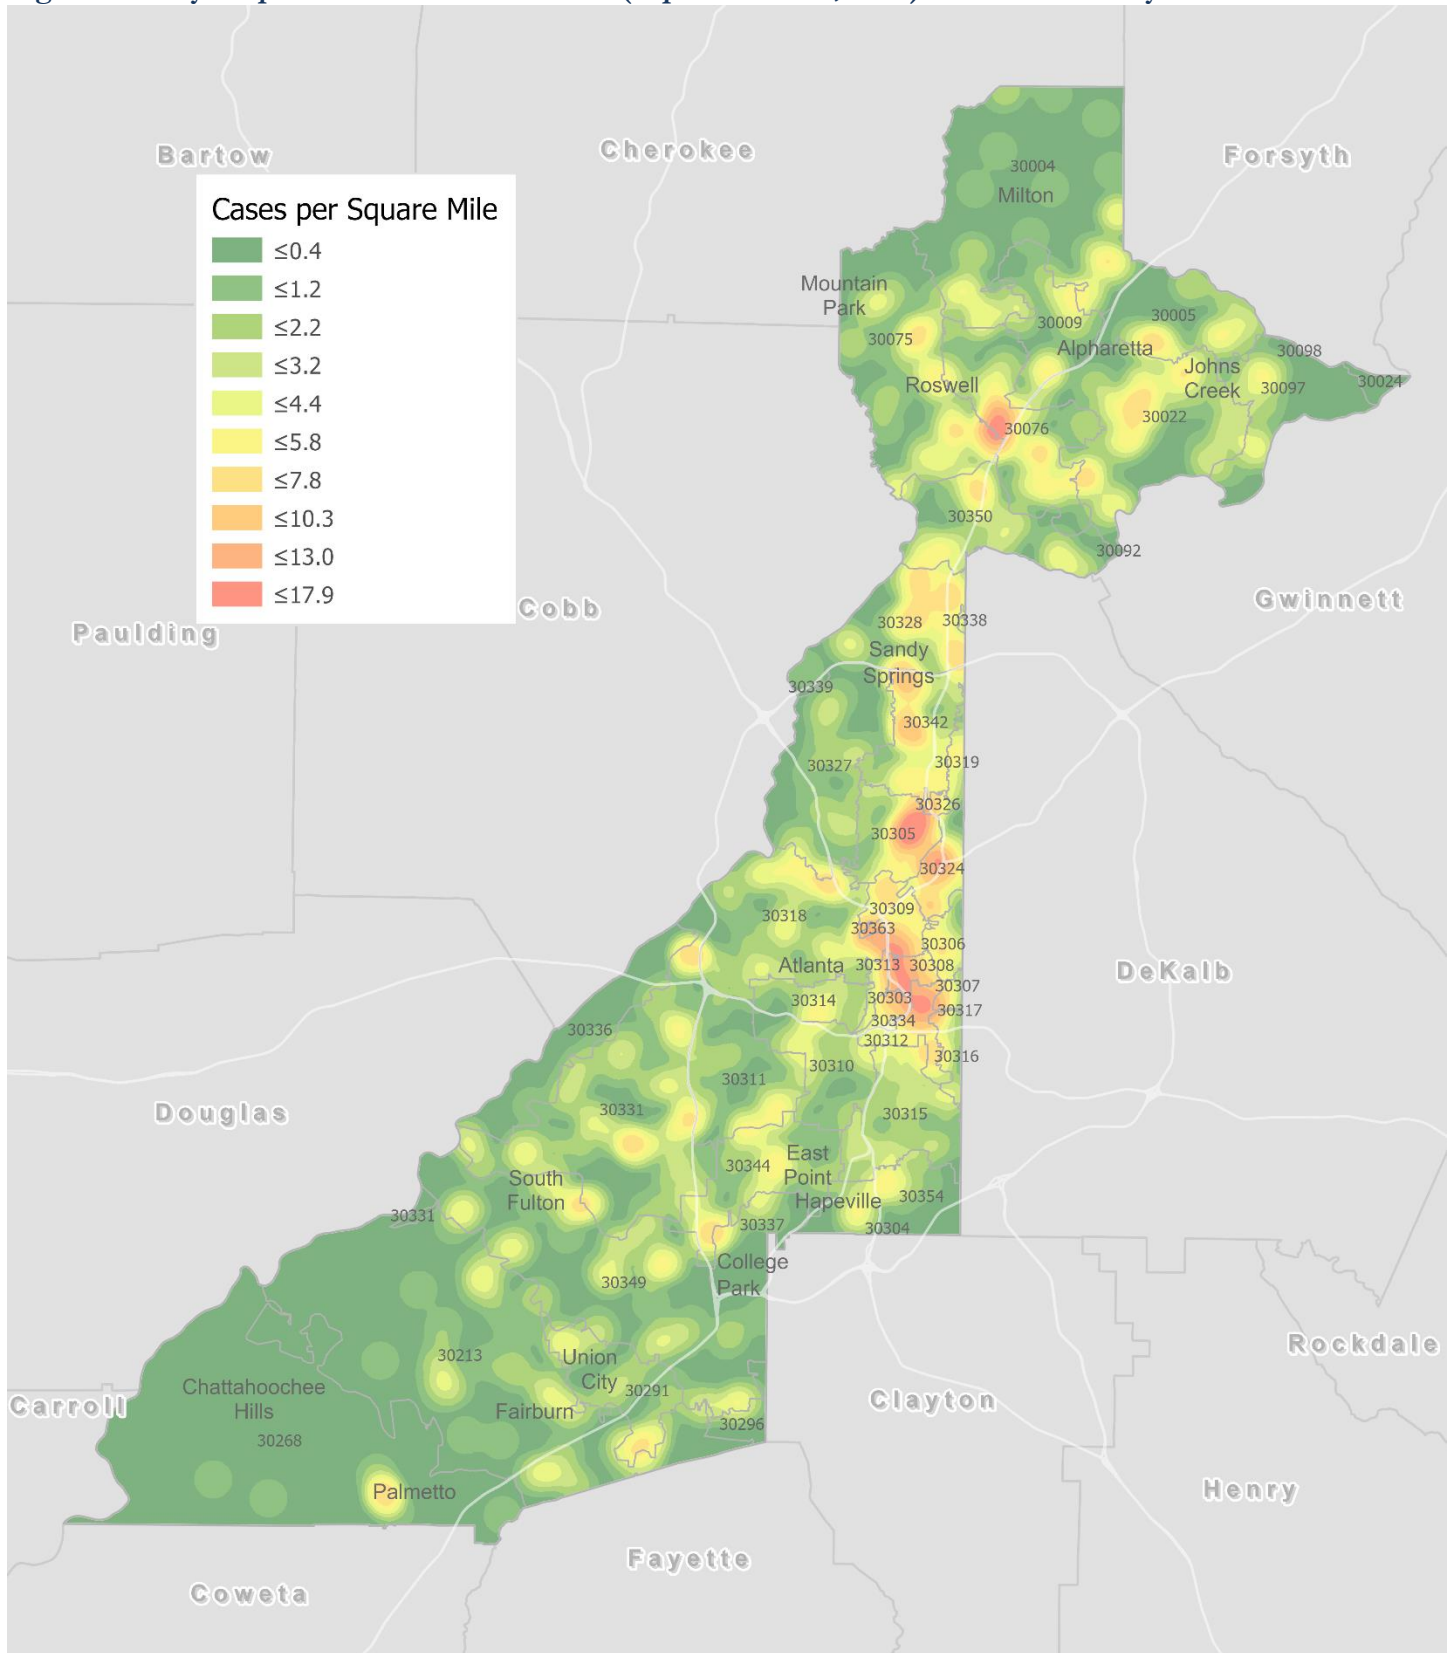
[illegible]

Bartow

Cherokee

Forsyth

Cases per Square Mile
≤0.4
≤1.2
≤2.2
≤3.2
≤4.4
≤5.8
≤7.8
≤10.3
≤13.0
≤17.9

30004
Milton

Mountain Park

30075

30009

30005

Alpharetta

Johns Creek

30098

30097

30024

Roswell

30022

30076

30350

30092

Cobb

Gwinnett

Paulding

30328

30338

Sandy Springs

30339

30342

30327

30319

30326

30305

30324

30318

30309

30363

30306

Atlanta

30313

30308

DeKalb

30307

30314

30303

30317

30334

30336

30312

30316

30310

30311

30331

30315

Douglas

East Point

30344

South Fulton

Hapeville

30354

30331

30337

30304

College Park

30349

30213

Union City

Rockdale

Chattahoochee Hills

30291

Clayton

Carroll

Fairburn

30268

30296

Palmetto

Henry

Fayette

Coweta